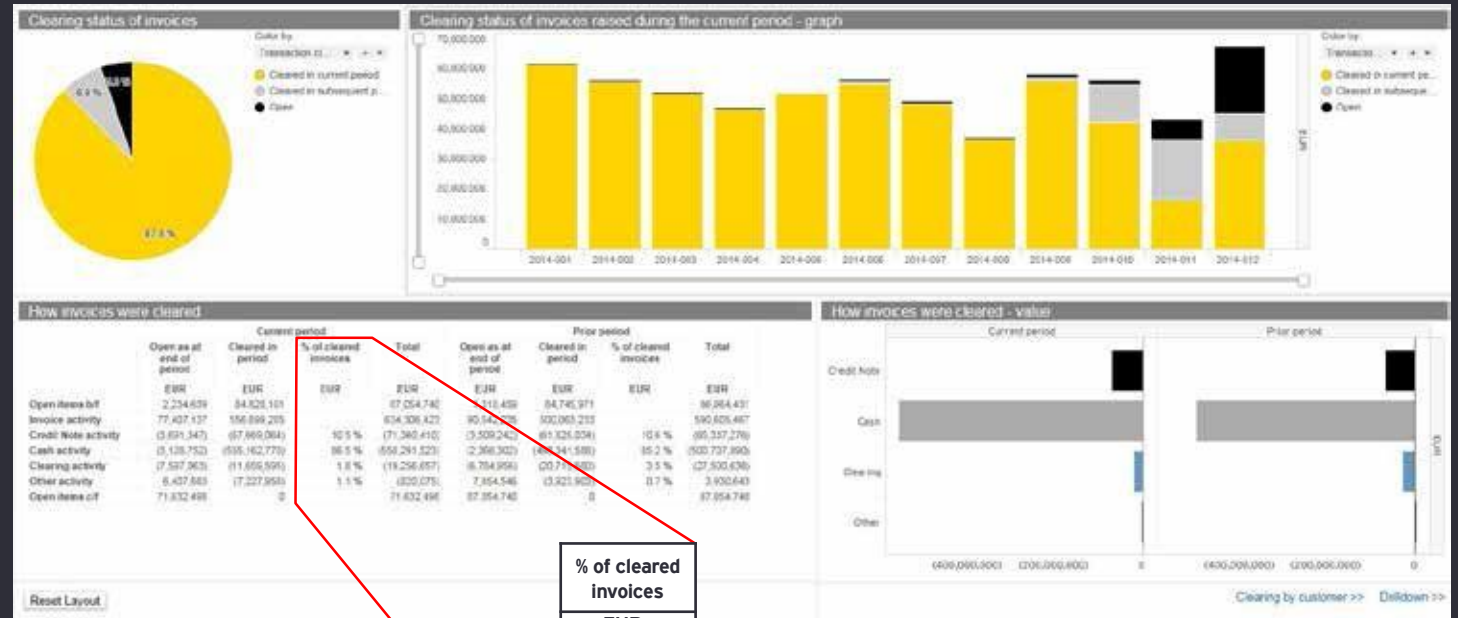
Clearing status of invoices

Color by:
Transaction cl...
Cleared in current period
Cleared in subsequent p...
Open

6.6 %
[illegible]
87.3 %

Clearing status of invoices raised during the current period - graph

Color by:
Transactio...
Cleared in current pe...
Cleared in subseque...
Open

70,000,000
60,000,000
50,000,000
40,000,000
30,000,000
20,000,000
10,000,000
0

EUR

2014-001 2014-002 2014-003 2014-004 2014-005 2014-006 2014-007 2014-008 2014-009 2014-010 2014-011 2014-012

How invoices were cleared

| | Current period | | | | Prior period | | | |
|---|---|---|---|---|---|---|---|---|
| | Open as at end of period | Cleared in period | % of cleared invoices | Total | Open as at end of period | Cleared in period | % of cleared invoices | Total |
| | EUR | EUR | EUR | EUR | EUR | EUR | EUR | EUR |
| Open items b/f | 2,234,639 | 84,820,101 | | 87,054,740 | 2,118,459 | 84,745,971 | | 86,864,431 |
| Invoice activity | 77,407,137 | 556,899,285 | | 634,306,423 | 90,142,226 | 500,063,233 | | 590,605,467 |
| Credit Note activity | (3,691,347) | (67,669,064) | 10.5 % | (71,360,410) | (3,509,242) | (61,328,034) | 10.6 % | (65,337,276) |
| Cash activity | (3,128,752) | (555,162,770) | 86.5 % | (558,291,523) | (2,386,302) | (498,341,588) | 85.2 % | (500,727,890) |
| Clearing activity | (7,597,963) | (11,658,595) | 1.8 % | (19,256,657) | (6,794,956) | (20,735,680) | 3.5 % | (27,530,636) |
| Other activity | 6,407,883 | (7,227,958) | 1.1 % | (820,075) | 7,854,546 | (3,921,903) | 0.7 % | 3,930,643 |
| Open items c/f | 71,632,498 | 0 | | 71,632,498 | 87,054,740 | 0 | | 87,054,740 |

How invoices were cleared - value

Current period
Prior period

Credit Note
Cash
Clearing
Other

(400,000,000) (200,000,000) 0 (400,000,000) (200,000,000) 0

EUR

% of cleared invoices
EUR

Reset Layout

Clearing by customer >>
Drilldown >>